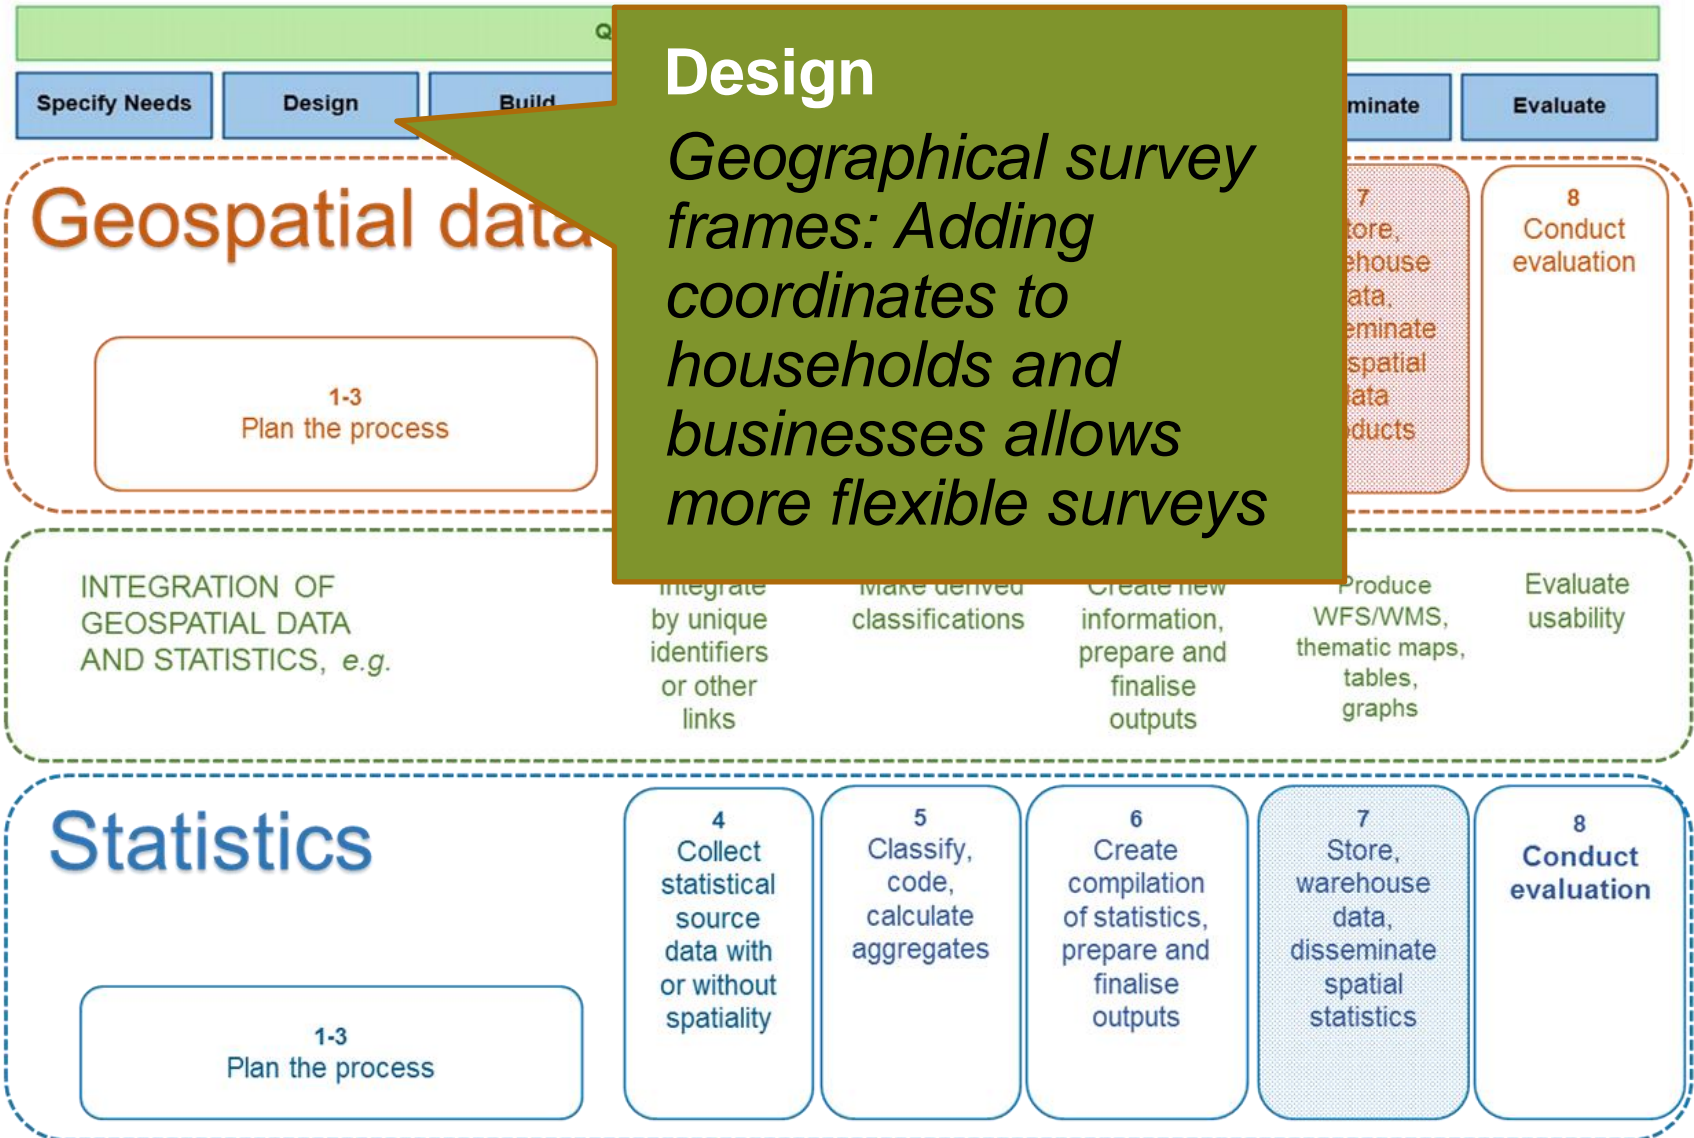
Q

Specify Needs

Design

Build

minate

Evaluate

Geospatial data

1-3
Plan the process

7
tore,
ehouse
ata,
eminate
spatial
ata
ducts

8
Conduct evaluation

Design

*Geographical survey frames: Adding coordinates to households and businesses allows more flexible surveys*

INTEGRATION OF GEOSPATIAL DATA AND STATISTICS, *e.g.*

Integrate by unique identifiers or other links

Make derived classifications

Create new information, prepare and finalise outputs

Produce WFS/WMS, thematic maps, tables, graphs

Evaluate usability

Statistics

1-3
Plan the process

4
Collect statistical source data with or without spatiality

5
Classify, code, calculate aggregates

6
Create compilation of statistics, prepare and finalise outputs

7
Store, warehouse data, disseminate spatial statistics

8
Conduct evaluation